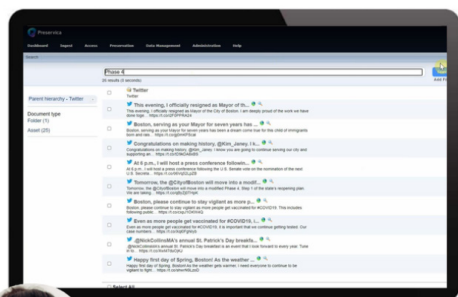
Preservica

Dashboard Ingest Access Preservation Data Management Administration Help

Search

Phase 4

26 results (0 seconds)

Parent Hierarchy - Twitter

Document type
Folder (1)
Asset (25)

Twitter
Twitter

This evening, I officially resigned as Mayor of th...
This evening, I officially resigned as Mayor of the City of Boston. I am deeply proud of the work we have done toge... https://t.co/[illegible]

Boston, serving as your Mayor for seven years has ...
Boston, serving as your Mayor for seven years has been a dream come true for this child of immigrants born and rais... https://t.co/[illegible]

Congratulations on making history, @Kim_Janey. I'c...
Congratulations on making history, @Kim_Janey. I know you are going to continue serving our city and supporting an... https://t.co/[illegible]

At 6 p.m., I will host a press conference followin...
At 6 p.m., I will host a press conference following the U.S. Senate vote on the nomination of the next U.S. Secreta... https://t.co/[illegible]

Tomorrow, the @CityofBoston will move into a modif...
Tomorrow, the @CityofBoston will move into a modified Phase 4, Step 1 of the state's reopening plan. We are taking ... https://t.co/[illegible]

Boston, please continue to stay vigilant as more p...
Boston, please continue to stay vigilant as more people get vaccinated for #COVID19. This includes following publi... https://t.co/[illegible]

Even as more people get vaccinated for #COVID19, i...
Even as more people get vaccinated for #COVID19, it is important that we continue getting tested. Our case numbers... https://t.co/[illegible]

@NickCollinsMA's annual St. Patrick's Day breakfa...
@NickCollinsMA's annual St. Patrick's Day breakfast is an event that I look forward to every year. Time to le... https://t.co/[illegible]

Happy first day of Spring, Boston! As the weather ...
Happy first day of Spring, Boston! As the weather gets warmer, I need everyone to continue to be vigilant to fight... https://t.co/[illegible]

Select All